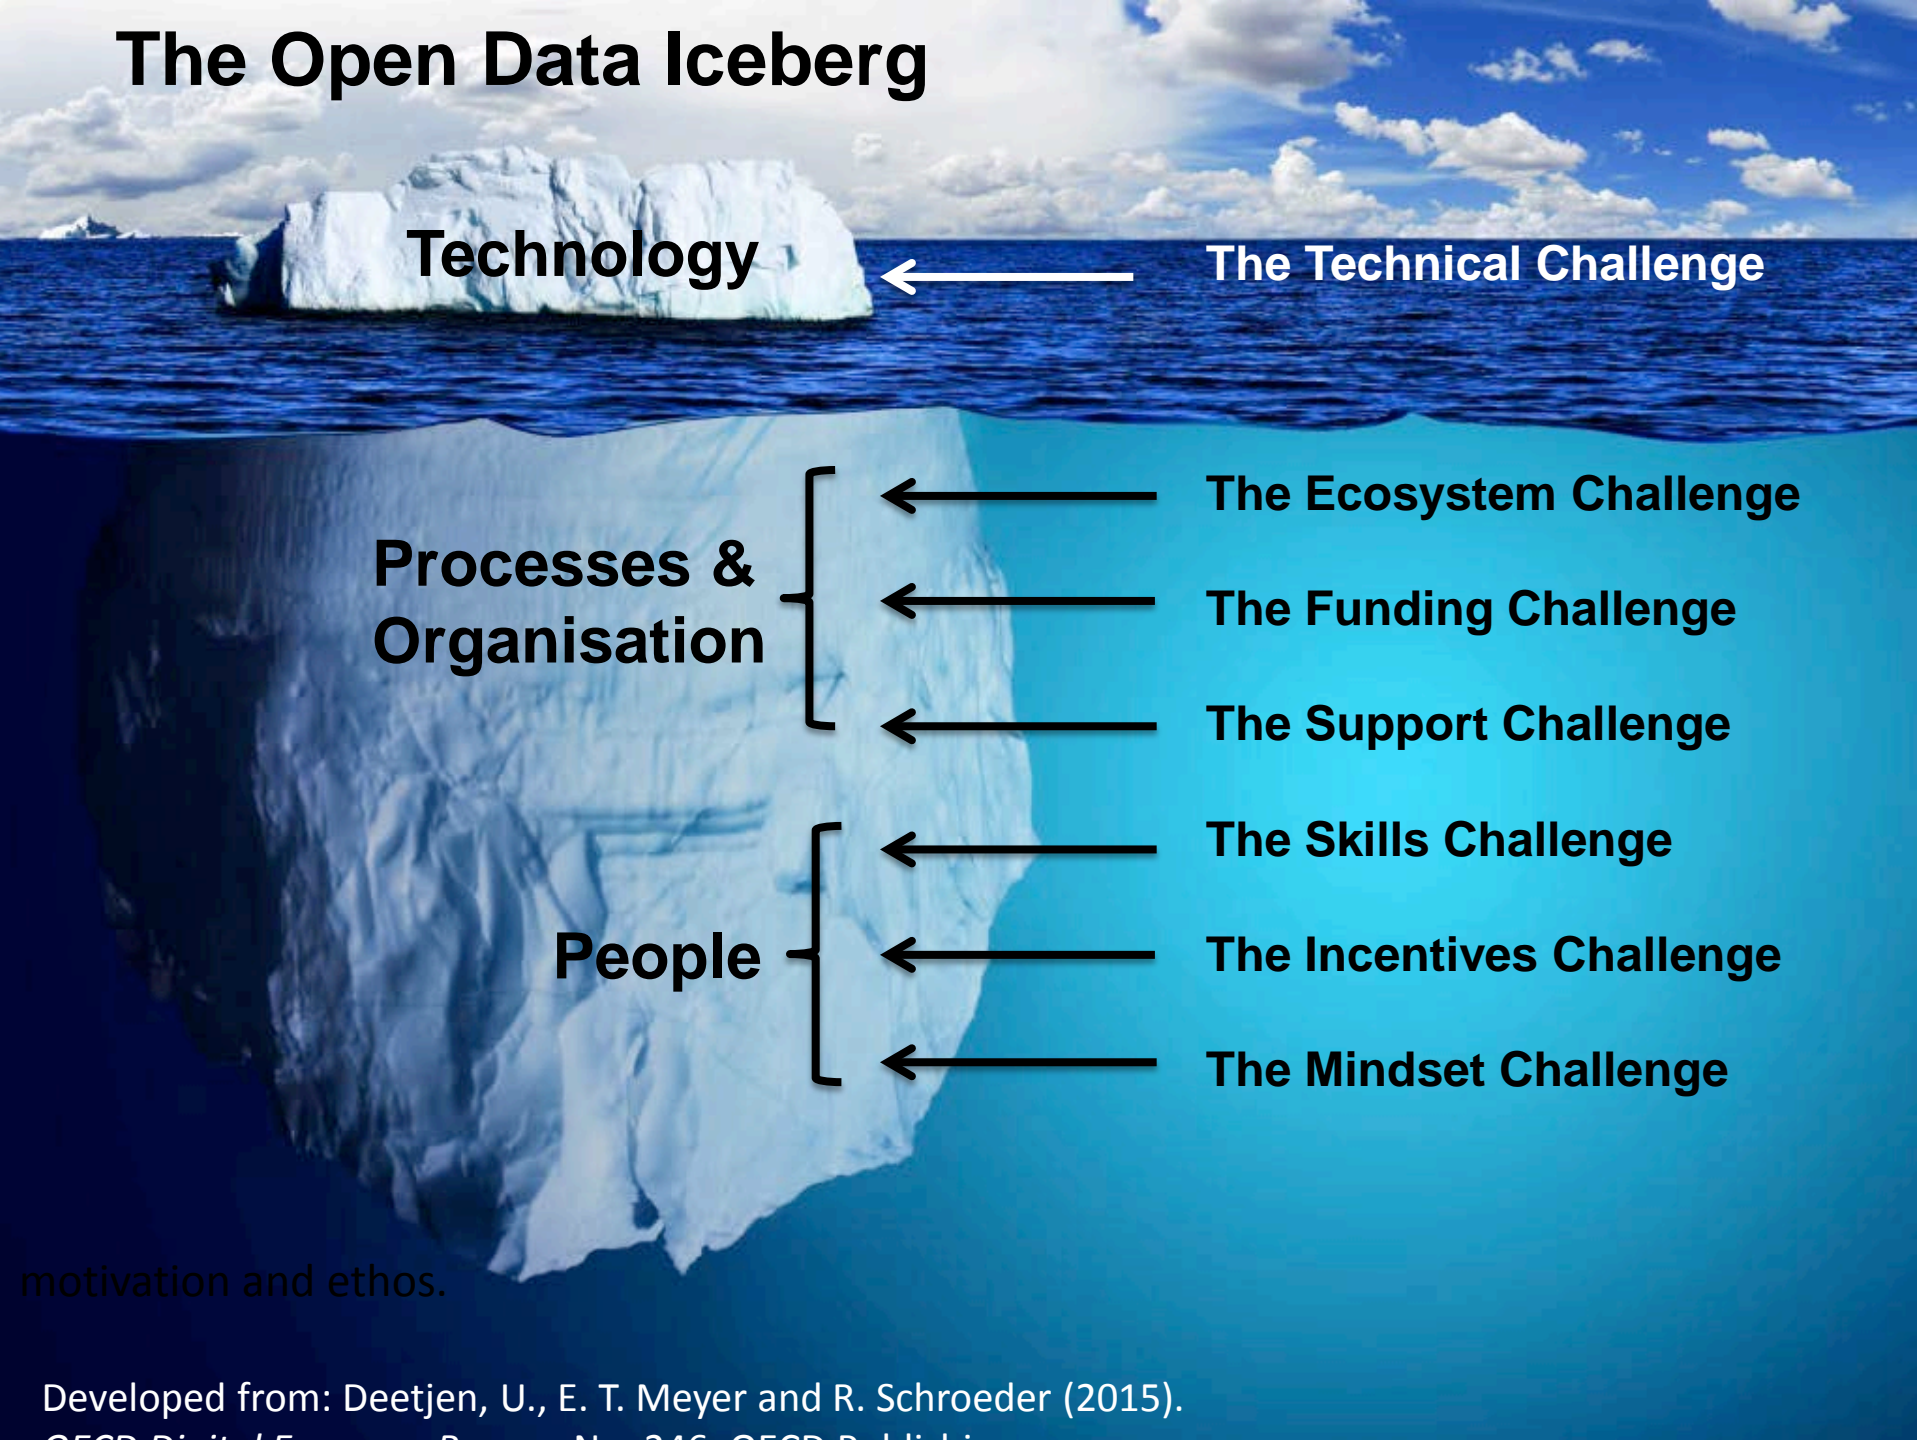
The Open Data Iceberg

Technology

The Technical Challenge

Processes & Organisation

The Ecosystem Challenge

The Funding Challenge

The Support Challenge

People

The Skills Challenge

The Incentives Challenge

The Mindset Challenge

motivation and ethos.

Developed from: Deetjen, U., E. T. Meyer and R. Schroeder (2015).

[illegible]